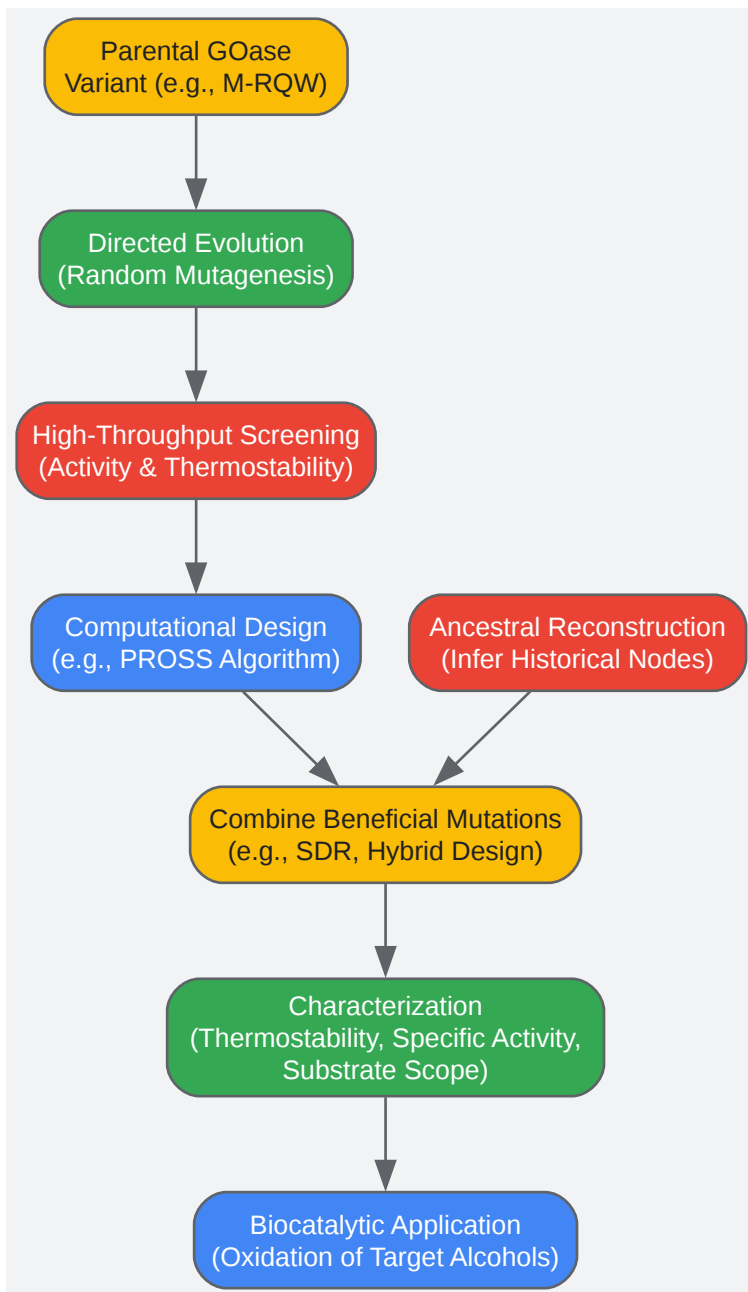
Parental GOase Variant (e.g., M-RQW)

Directed Evolution (Random Mutagenesis)

High-Throughput Screening (Activity & Thermostability)

Computational Design (e.g., PROSS Algorithm)

Ancestral Reconstruction (Infer Historical Nodes)

Combine Beneficial Mutations (e.g., SDR, Hybrid Design)

Characterization (Thermostability, Specific Activity, Substrate Scope)

Biocatalytic Application (Oxidation of Target Alcohols)